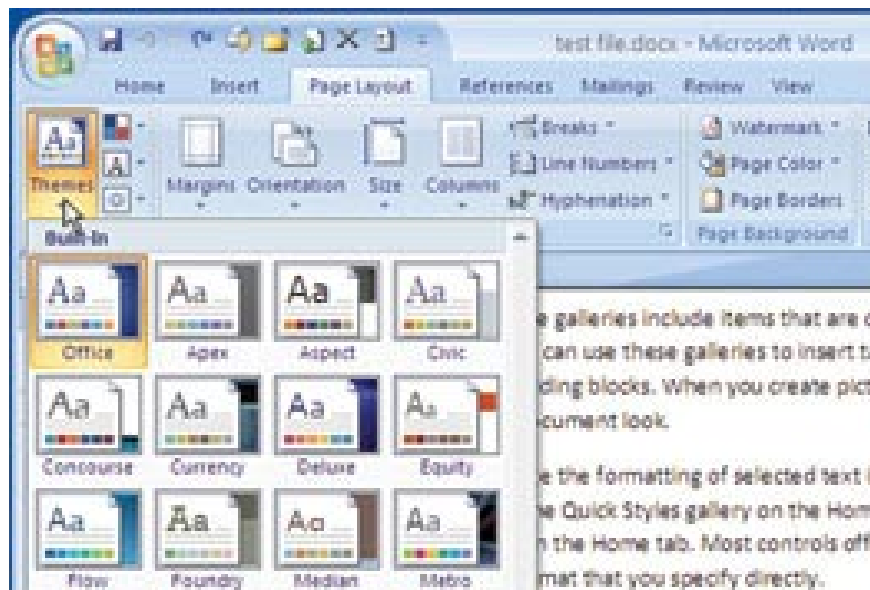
test file.docx - Microsoft Word

Home Insert Page Layout References Mailings Review View

Themes Margins Orientation Size Columns Breaks Line Numbers Hyphenation Watermark Page Color Page Borders Page Background

Built-In

Aa Office
Aa Apex
Aa Aspect
Aa Civic
Aa Concourse
Aa Currency
Aa Deluxe
Aa Equity
Aa Flow
Aa Foundry
Aa Median
Aa Metro

e galleries include items that are c
can use these galleries to insert t
ding blocks. When you create pict
cument look.

e the formatting of selected text
e Quick Styles gallery on the Hom
n the Home tab. Most controls off
mat that you specify directly.